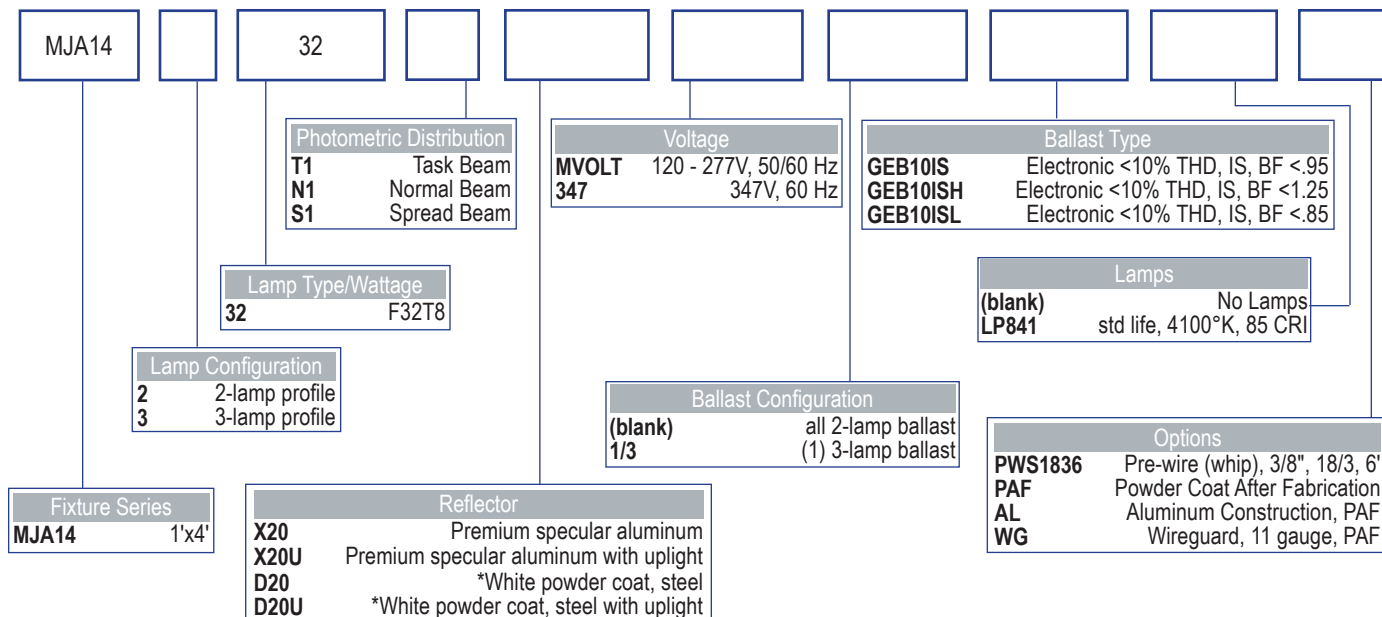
MJA14

32

Photometric Distribution
T1 Task Beam
N1 Normal Beam
S1 Spread Beam

Voltage
MVOLT 120 - 277V, 50/60 Hz
347 347V, 60 Hz

Ballast Type
GEB10IS Electronic <10% THD, IS, BF <.95
GEB10ISH Electronic <10% THD, IS, BF <1.25
GEB10ISL Electronic <10% THD, IS, BF <.85

Lamp Type/Wattage
32 F32T8

Lamps
(blank) No Lamps
LP841 std life, 4100°K, 85 CRI

Lamp Configuration
2 2-lamp profile
3 3-lamp profile

Ballast Configuration
(blank) all 2-lamp ballast
1/3 (1) 3-lamp ballast

Options
PWS1836 Pre-wire (whip), 3/8", 18/3, 6'
PAF Powder Coat After Fabrication
AL Aluminum Construction, PAF
WG Wireguard, 11 gauge, PAF

Fixture Series
MJA14 1'x4'

Reflector
X20 Premium specular aluminum
X20U Premium specular aluminum with uplight
D20 *White powder coat, steel
D20U *White powder coat, steel with uplight